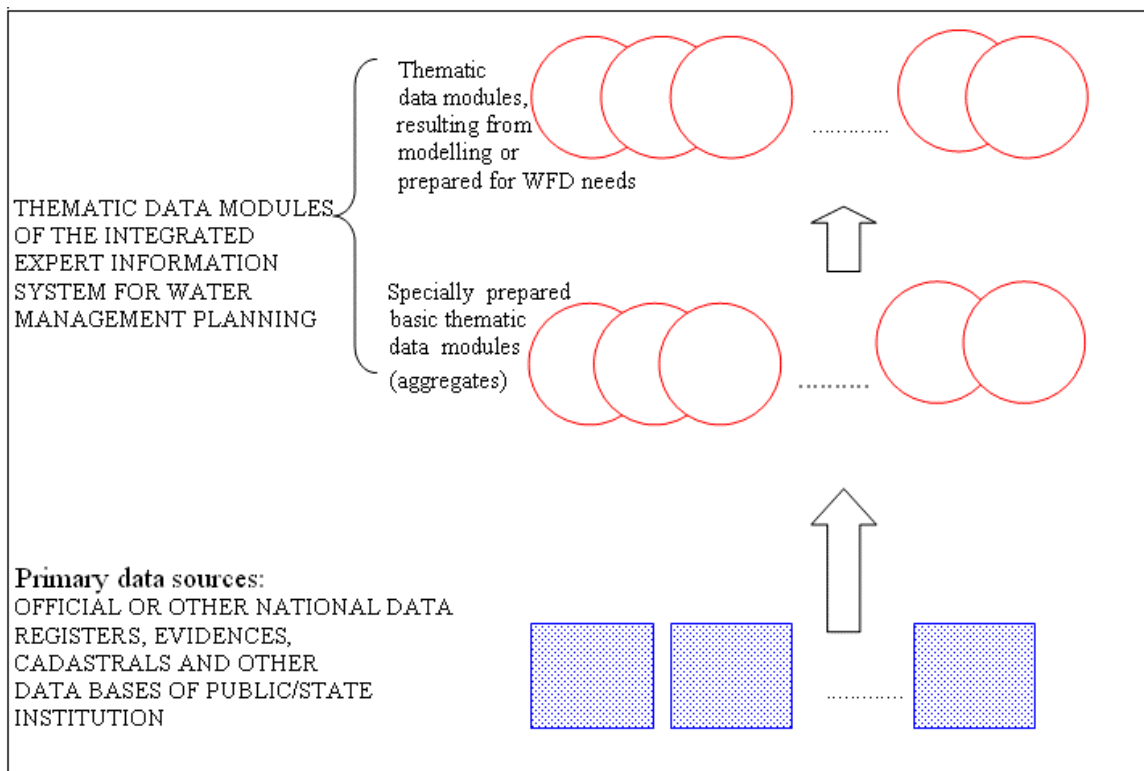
THEMATIC DATA MODULES OF THE INTEGRATED EXPERT INFORMATION SYSTEM FOR WATER MANAGEMENT PLANNING

Thematic data modules, resulting from modelling or prepared for WFD needs

…………

Specially prepared basic thematic data modules (aggregates)

……….

Primary data sources:
OFFICIAL OR OTHER NATIONAL DATA REGISTERS, EVIDENCES, CADASTRALS AND OTHER DATA BASES OF PUBLIC/STATE INSTITUTION

…………